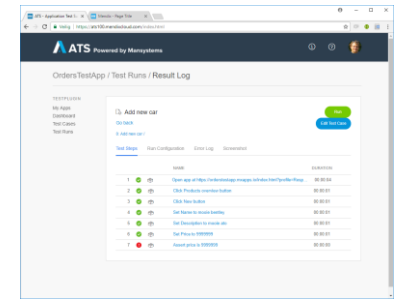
ATS - Application Test S... × Vehicle - Page Title ×

Voting | https://ats100.manosbutoul.com/index.html

ATS Powered by Mansystems

OrdersTestApp / Test Runs / Result Log

TESTPLAN

My Apps
Dashboard
Test Cases
Test Runs

Add new car

Go back

Add new car

Run

Edit Test Case

Test Steps | Run Configuration | Error Log | Screenshot

| | NAME | DURATION |
|---|---|---|
| 1 | Open app at https://ordersteststage.mxapps.io/index.html?profile=Resp... | 00:00:04 |
| 2 | Click Products overview button | 00:00:01 |
| 3 | Click New button | 00:00:01 |
| 4 | Set Name to model bentley | 00:00:01 |
| 5 | Set Description to model abc | 00:00:01 |
| 6 | Set Price to 5999999 | 00:00:01 |
| 7 | Assert price is 5999999 | 00:00:00 |